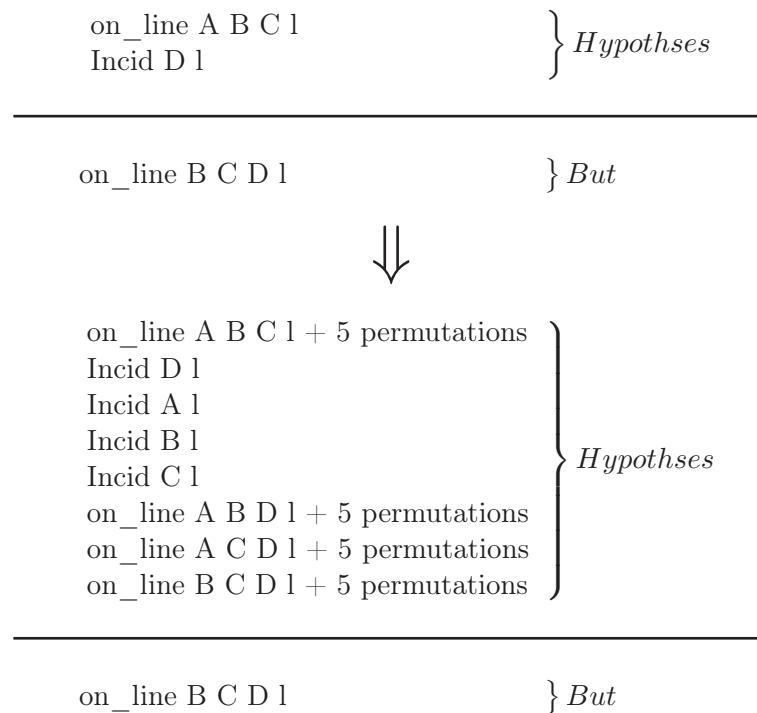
on_line A B C l
Incid D l
} *Hypothses*

on_line B C D l
} *But*

$\Downarrow$

on_line A B C l + 5 permutations
Incid D l
Incid A l
Incid B l
Incid C l
on_line A B D l + 5 permutations
on_line A C D l + 5 permutations
on_line B C D l + 5 permutations
} *Hypothses*

on_line B C D l
} *But*